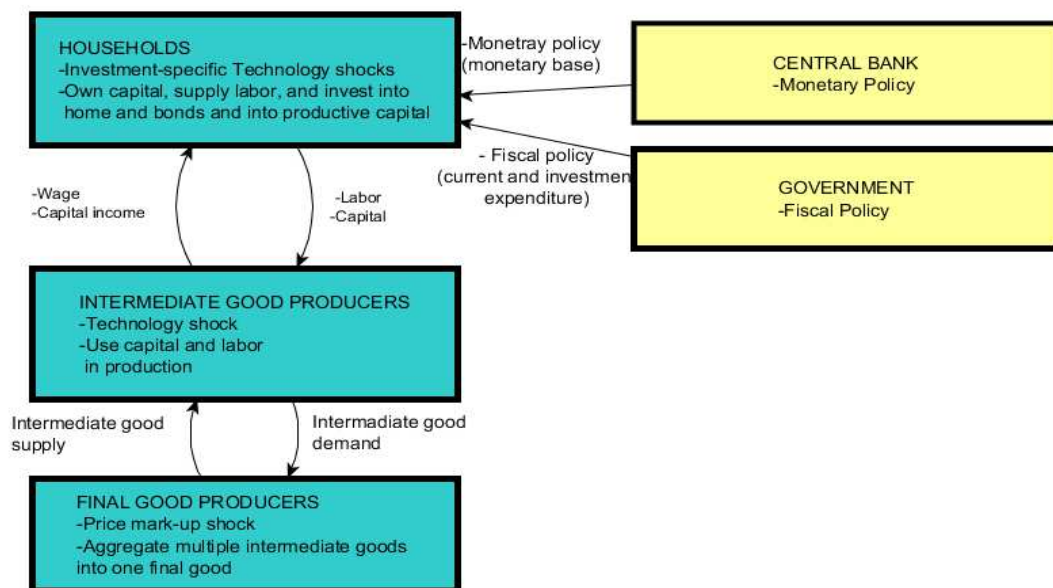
HOUSEHOLDS
-Investment-specific Technology shocks
-Own capital, supply labor, and invest into home and bonds and into productive capital

-Monetray policy
(monetary base)

CENTRAL BANK
-Monetary Policy

- Fiscal policy
(current and investmen
expenditure)

GOVERNMENT
-Fiscal Policy

-Wage
-Capital income

-Labor
-Capital

INTERMEDIATE GOOD PRODUCERS
-Technology shock
-Use capital and labor in production

Intermediate good supply

Intermadiate good demand

FINAL GOOD PRODUCERS
-Price mark-up shock
-Aggregate multiple intermediate goods into one final good